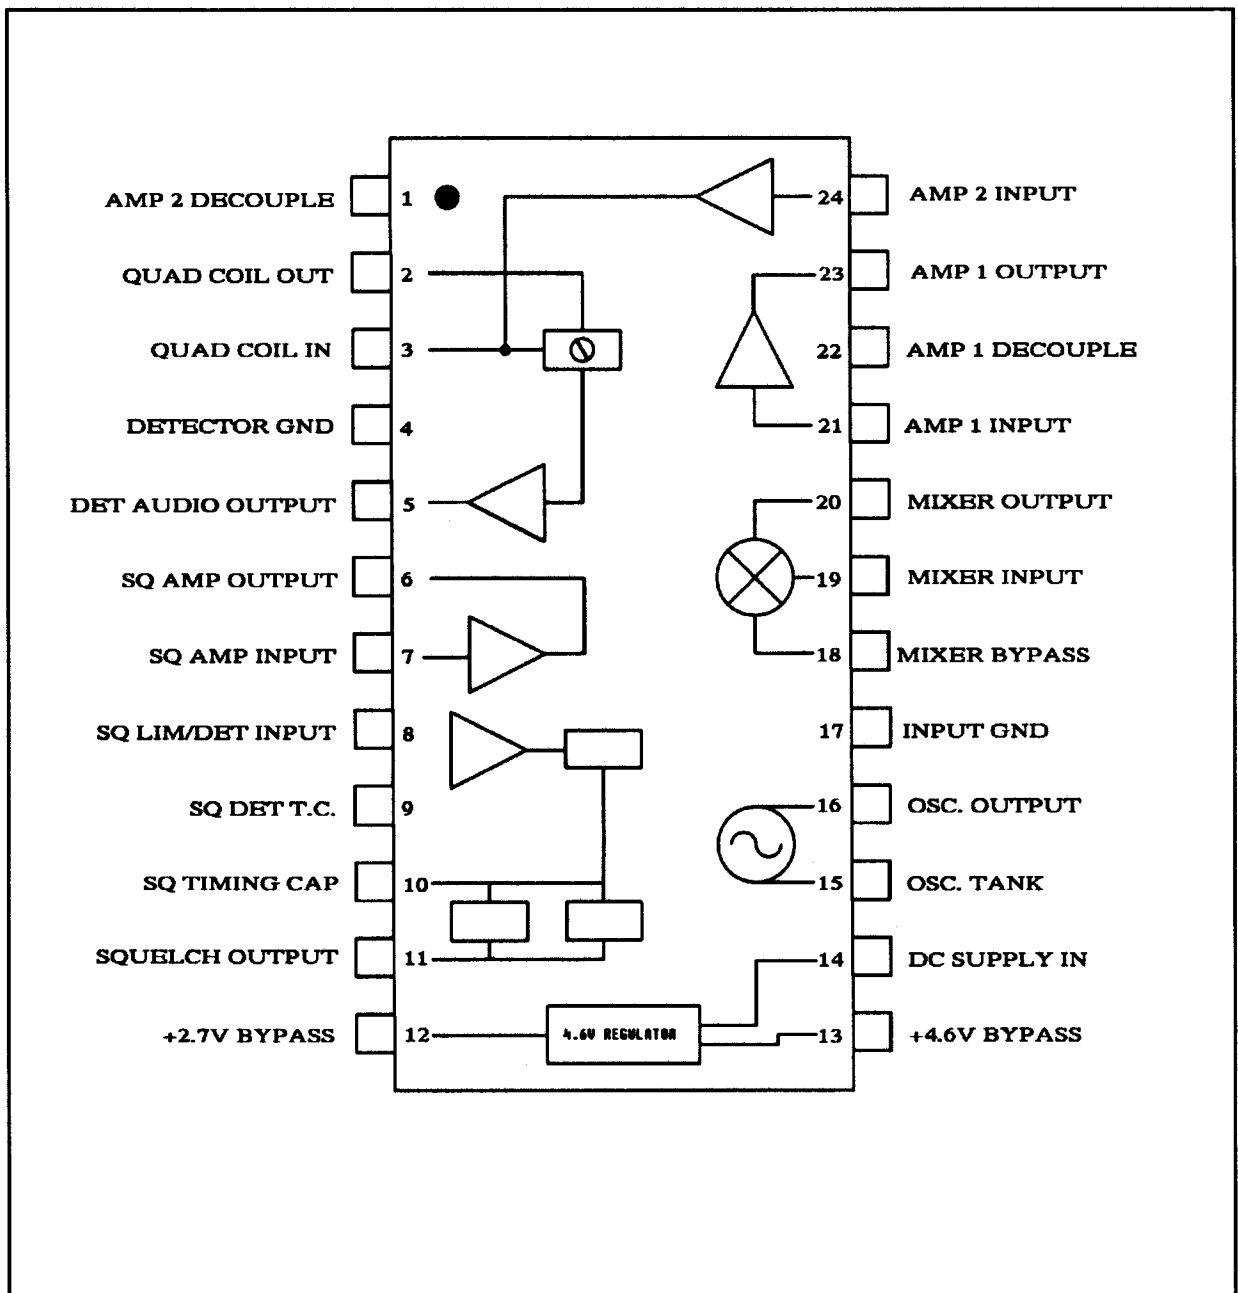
AMP 2 DECOUPLE 1
24 AMP 2 INPUT
QUAD COIL OUT 2
23 AMP 1 OUTPUT
QUAD COIL IN 3
22 AMP 1 DECOUPLE
DETECTOR GND 4
21 AMP 1 INPUT
DET AUDIO OUTPUT 5
20 MIXER OUTPUT
SQ AMP OUTPUT 6
19 MIXER INPUT
SQ AMP INPUT 7
18 MIXER BYPASS
SQ LIM/DET INPUT 8
17 INPUT GND
SQ DET T.C. 9
16 OSC. OUTPUT
SQ TIMING CAP 10
15 OSC. TANK
SQUELCH OUTPUT 11
14 DC SUPPLY IN
+2.7V BYPASS 12
4.6V REGULATOR
13 +4.6V BYPASS